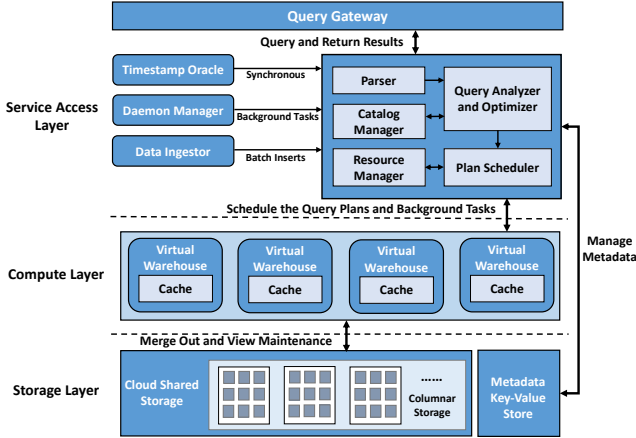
Query Gateway

Query and Return Results

Service Access Layer

Timestamp Oracle

Synchronous

Daemon Manager

Background Tasks

Data Ingestor

Batch Inserts

Parser

Query Analyzer and Optimizer

Catalog Manager

Resource Manager

Plan Scheduler

Schedule the Query Plans and Background Tasks

Manage Metadata

Compute Layer

Virtual Warehouse

Cache

Virtual Warehouse

Cache

Virtual Warehouse

Cache

Virtual Warehouse

Cache

Merge Out and View Maintenance

Storage Layer

Cloud Shared Storage

......

Columnar Storage

Metadata Key-Value Store